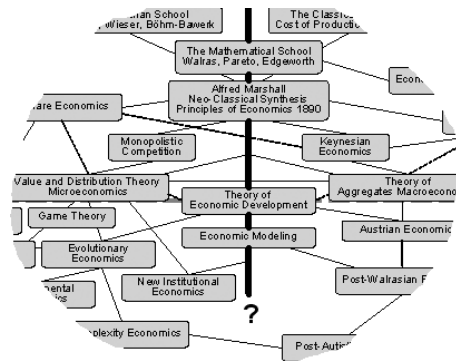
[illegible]ian School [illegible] Wieser, Böhm-Bawerk

The Classic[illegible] Cost of Productio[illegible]

The Mathematical School Walras, Pareto, Edgeworth

Econ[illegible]

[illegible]are Economics

Alfred Marshall Neo-Classical Synthesis Principles of Economics 1890

Monopolistic Competition

Keynesian Economics

Value and Distribution Theory Microeconomics

Theory of Economic Development

Theory of Aggregates Macroecon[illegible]

Game Theory

Economic Modeling

Austrian Economic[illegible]

Evolutionary Economics

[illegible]mental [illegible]ics

New Institutional Economics

Post-Walrasian E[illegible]

?

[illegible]plexity Economics

Post-Autis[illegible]